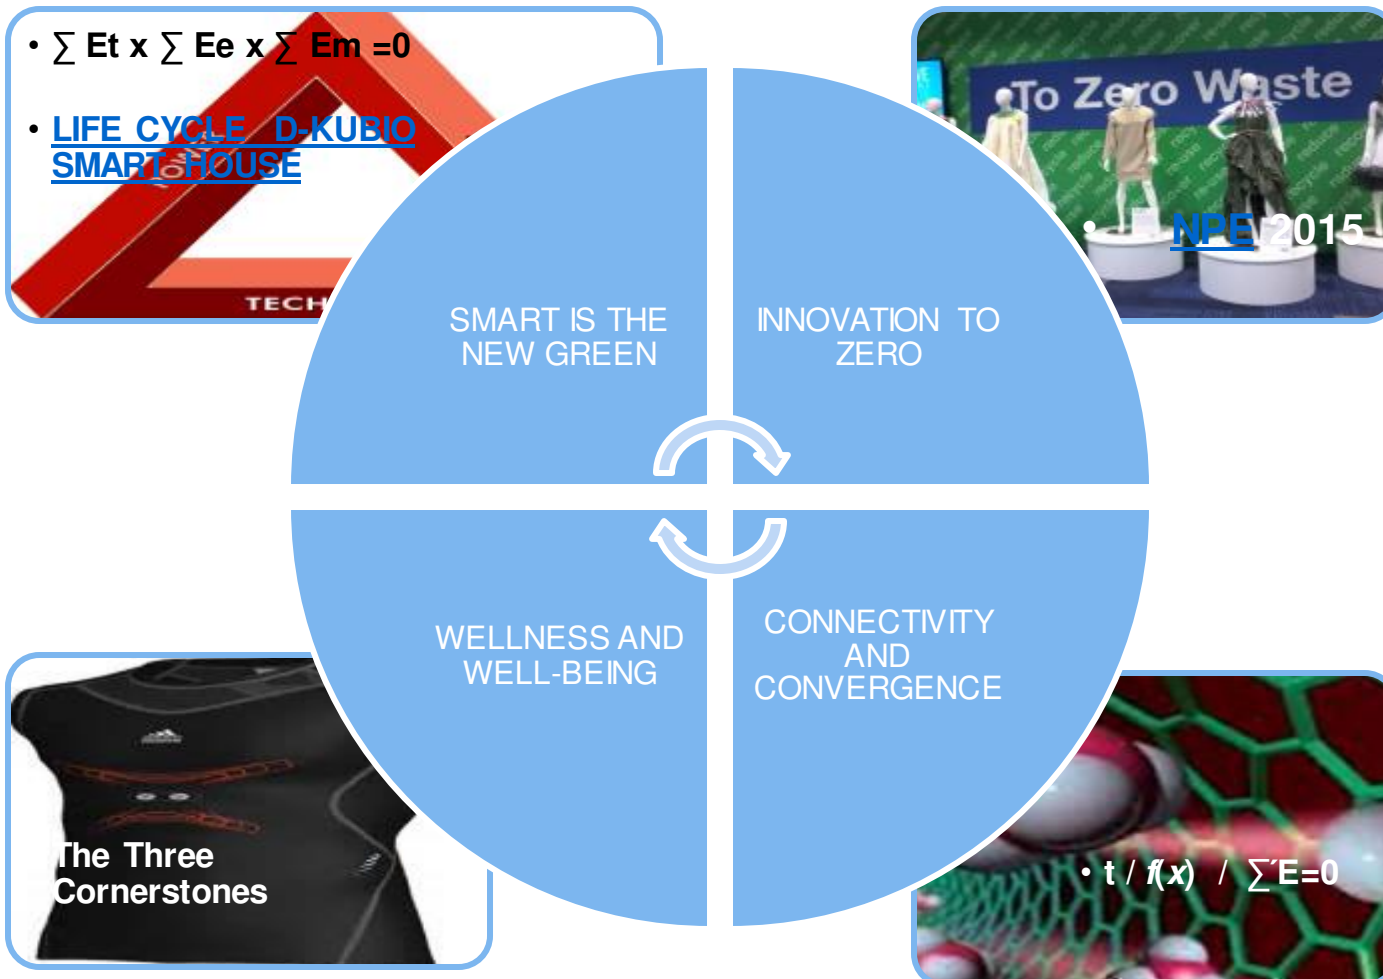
• $\sum$ Et x $\sum$ Ee x $\sum$ Em =0

• LIFE CYCLE D-KUBIO SMART HOUSE

TECH

To Zero Waste

• NPE 2015

SMART IS THE NEW GREEN

INNOVATION TO ZERO

WELLNESS AND WELL-BEING

CONNECTIVITY AND CONVERGENCE

The Three Cornerstones

• t / $f(x)$ / $\sum$E=0